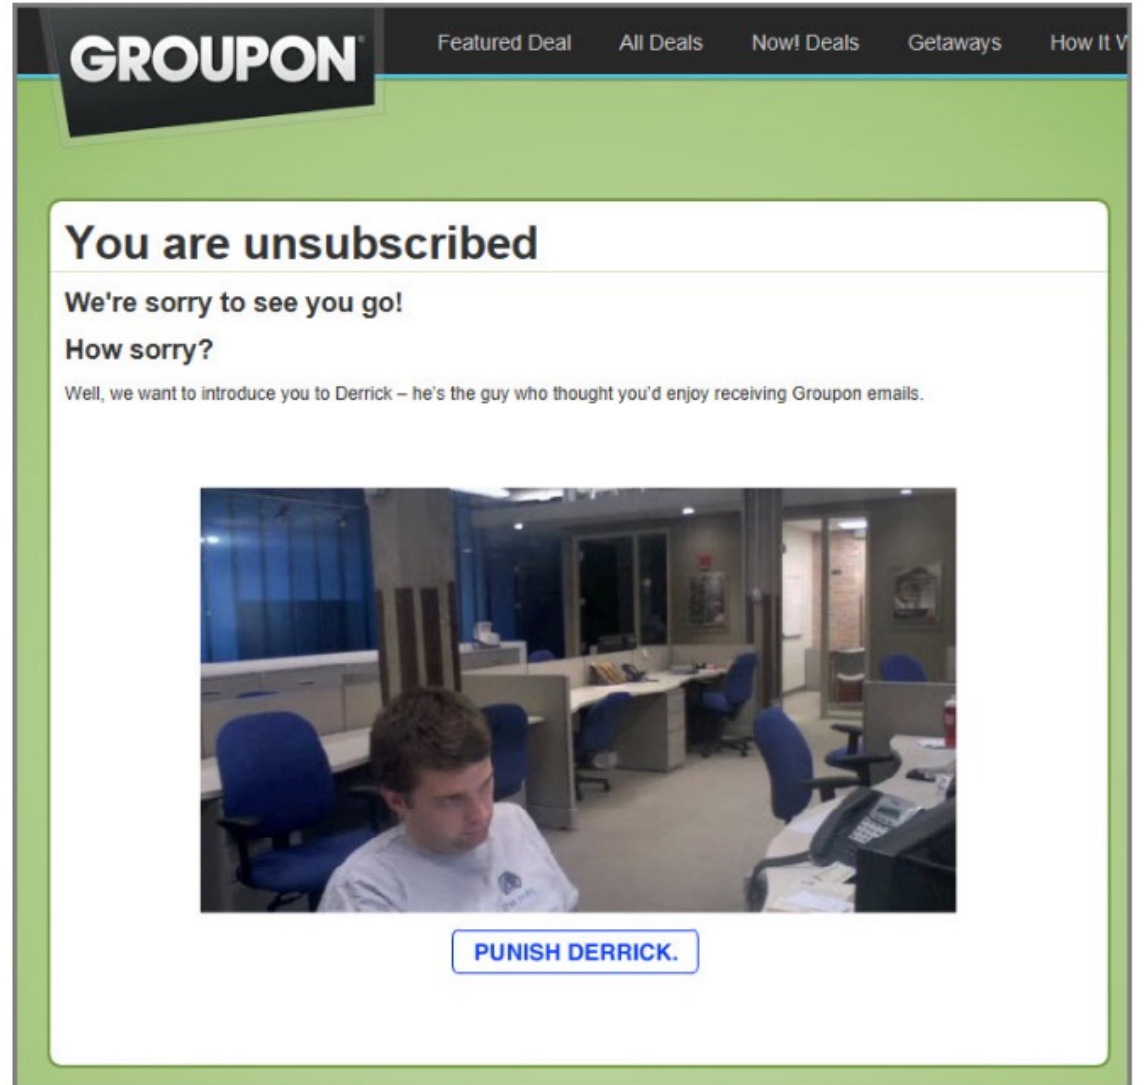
GROUPON

Featured Deal All Deals Now! Deals Getaways How It V

You are unsubscribed

We're sorry to see you go!

How sorry?

Well, we want to introduce you to Derrick – he's the guy who thought you'd enjoy receiving Groupon emails.

PUNISH DERRICK.